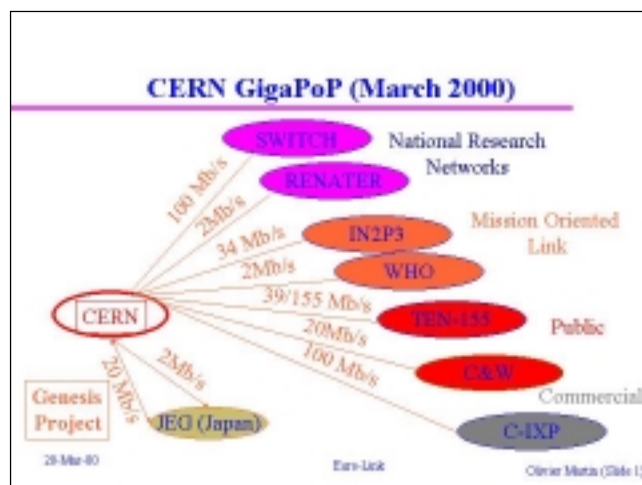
CERN GigaPoP (March 2000)

SWITCH

National Research Networks

RENATER

100 Mb/s

2Mb/s

34 Mb/s

IN2P3

Mission Oriented Link

2Mb/s

WHO

39/155 Mb/s

CERN

TEN-155

Public

20Mb/s

100 Mb/s

C&W

2Mb/s

20 Mb/s

Commercial

Genesis Project

JEG (Japan)

C-IXP

29-Mar-00

Euro-Link

Olivier Martin (Slide 1)